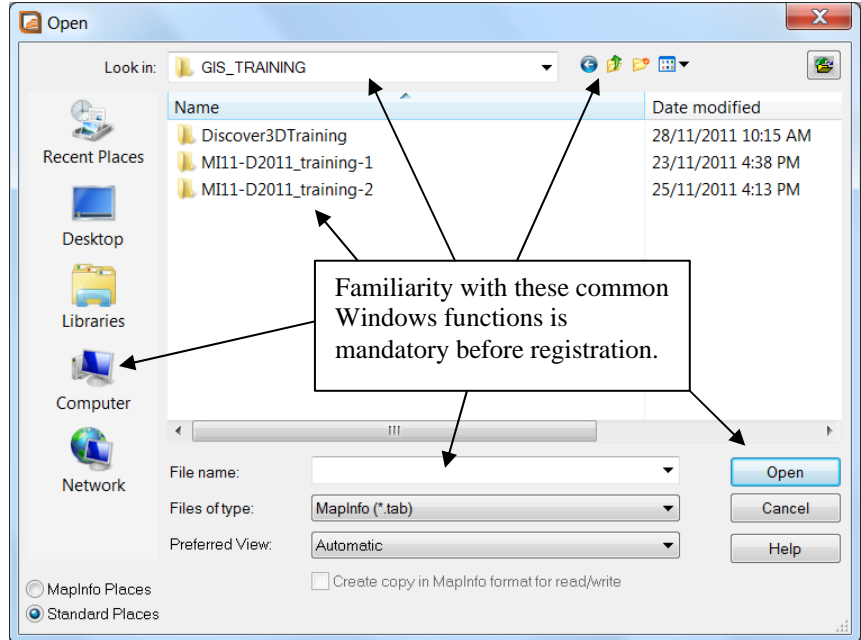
Open

Look in: GIS_TRAINING

Recent Places
Desktop
Libraries
Computer
Network

| Name | Date modified |
|---|---|
| Discover3DTraining | 28/11/2011 10:15 AM |
| MI11-D2011_training-1 | 23/11/2011 4:38 PM |
| MI11-D2011_training-2 | 25/11/2011 4:13 PM |

Familiarity with these common Windows functions is mandatory before registration.

File name:
Files of type: MapInfo (*.tab)
Preferred View: Automatic
Create copy in MapInfo format for read/write

Open
Cancel
Help

MapInfo Places
Standard Places